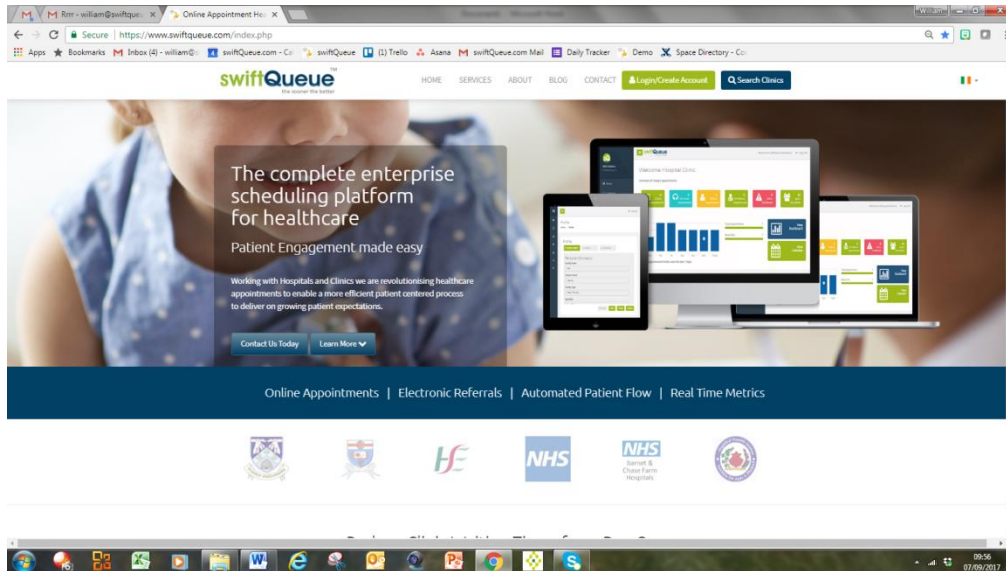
M Rrrr - william@swiftque × Online Appointment He ×
Secure | https://www.swiftqueue.com/index.php
Apps Bookmarks Inbox (4) - william@ swiftQueue.com - Ca swiftQueue (1) Trello Asana swiftQueue.com Mail Daily Tracker Demo Space Directory - Co

swiftQueue
the sooner the better
HOME SERVICES ABOUT BLOG CONTACT Login/Create Account Search Clinics

The complete enterprise scheduling platform for healthcare
Patient Engagement made easy
Working with Hospitals and Clinics we are revolutionising healthcare appointments to enable a more efficient patient centered process to deliver on growing patient expectations.
Contact Us Today Learn More

Welcome Hospital Clinic

Online Appointments | Electronic Referrals | Automated Patient Flow | Real Time Metrics

HSE
NHS
NHS Barnet & Chase Farm Hospitals

09:56
07/09/2017